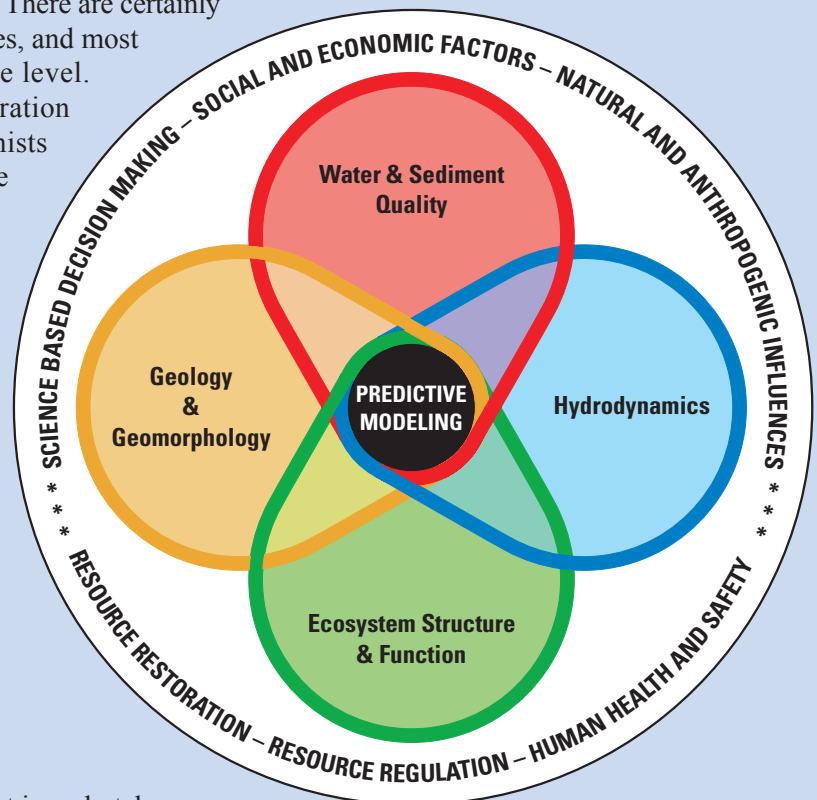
There are certainly
es, and most
e level.
ration
nists
e

SCIENCE BASED DECISION MAKING – SOCIAL AND ECONOMIC FACTORS – NATURAL AND ANTHROPOGENIC INFLUENCES * * *

RESOURCE RESTORATION – RESOURCE REGULATION – HUMAN HEALTH AND SAFETY * * *

Water & Sediment Quality

Geology & Geomorphology

PREDICTIVE MODELING

Hydrodynamics

Ecosystem Structure & Function